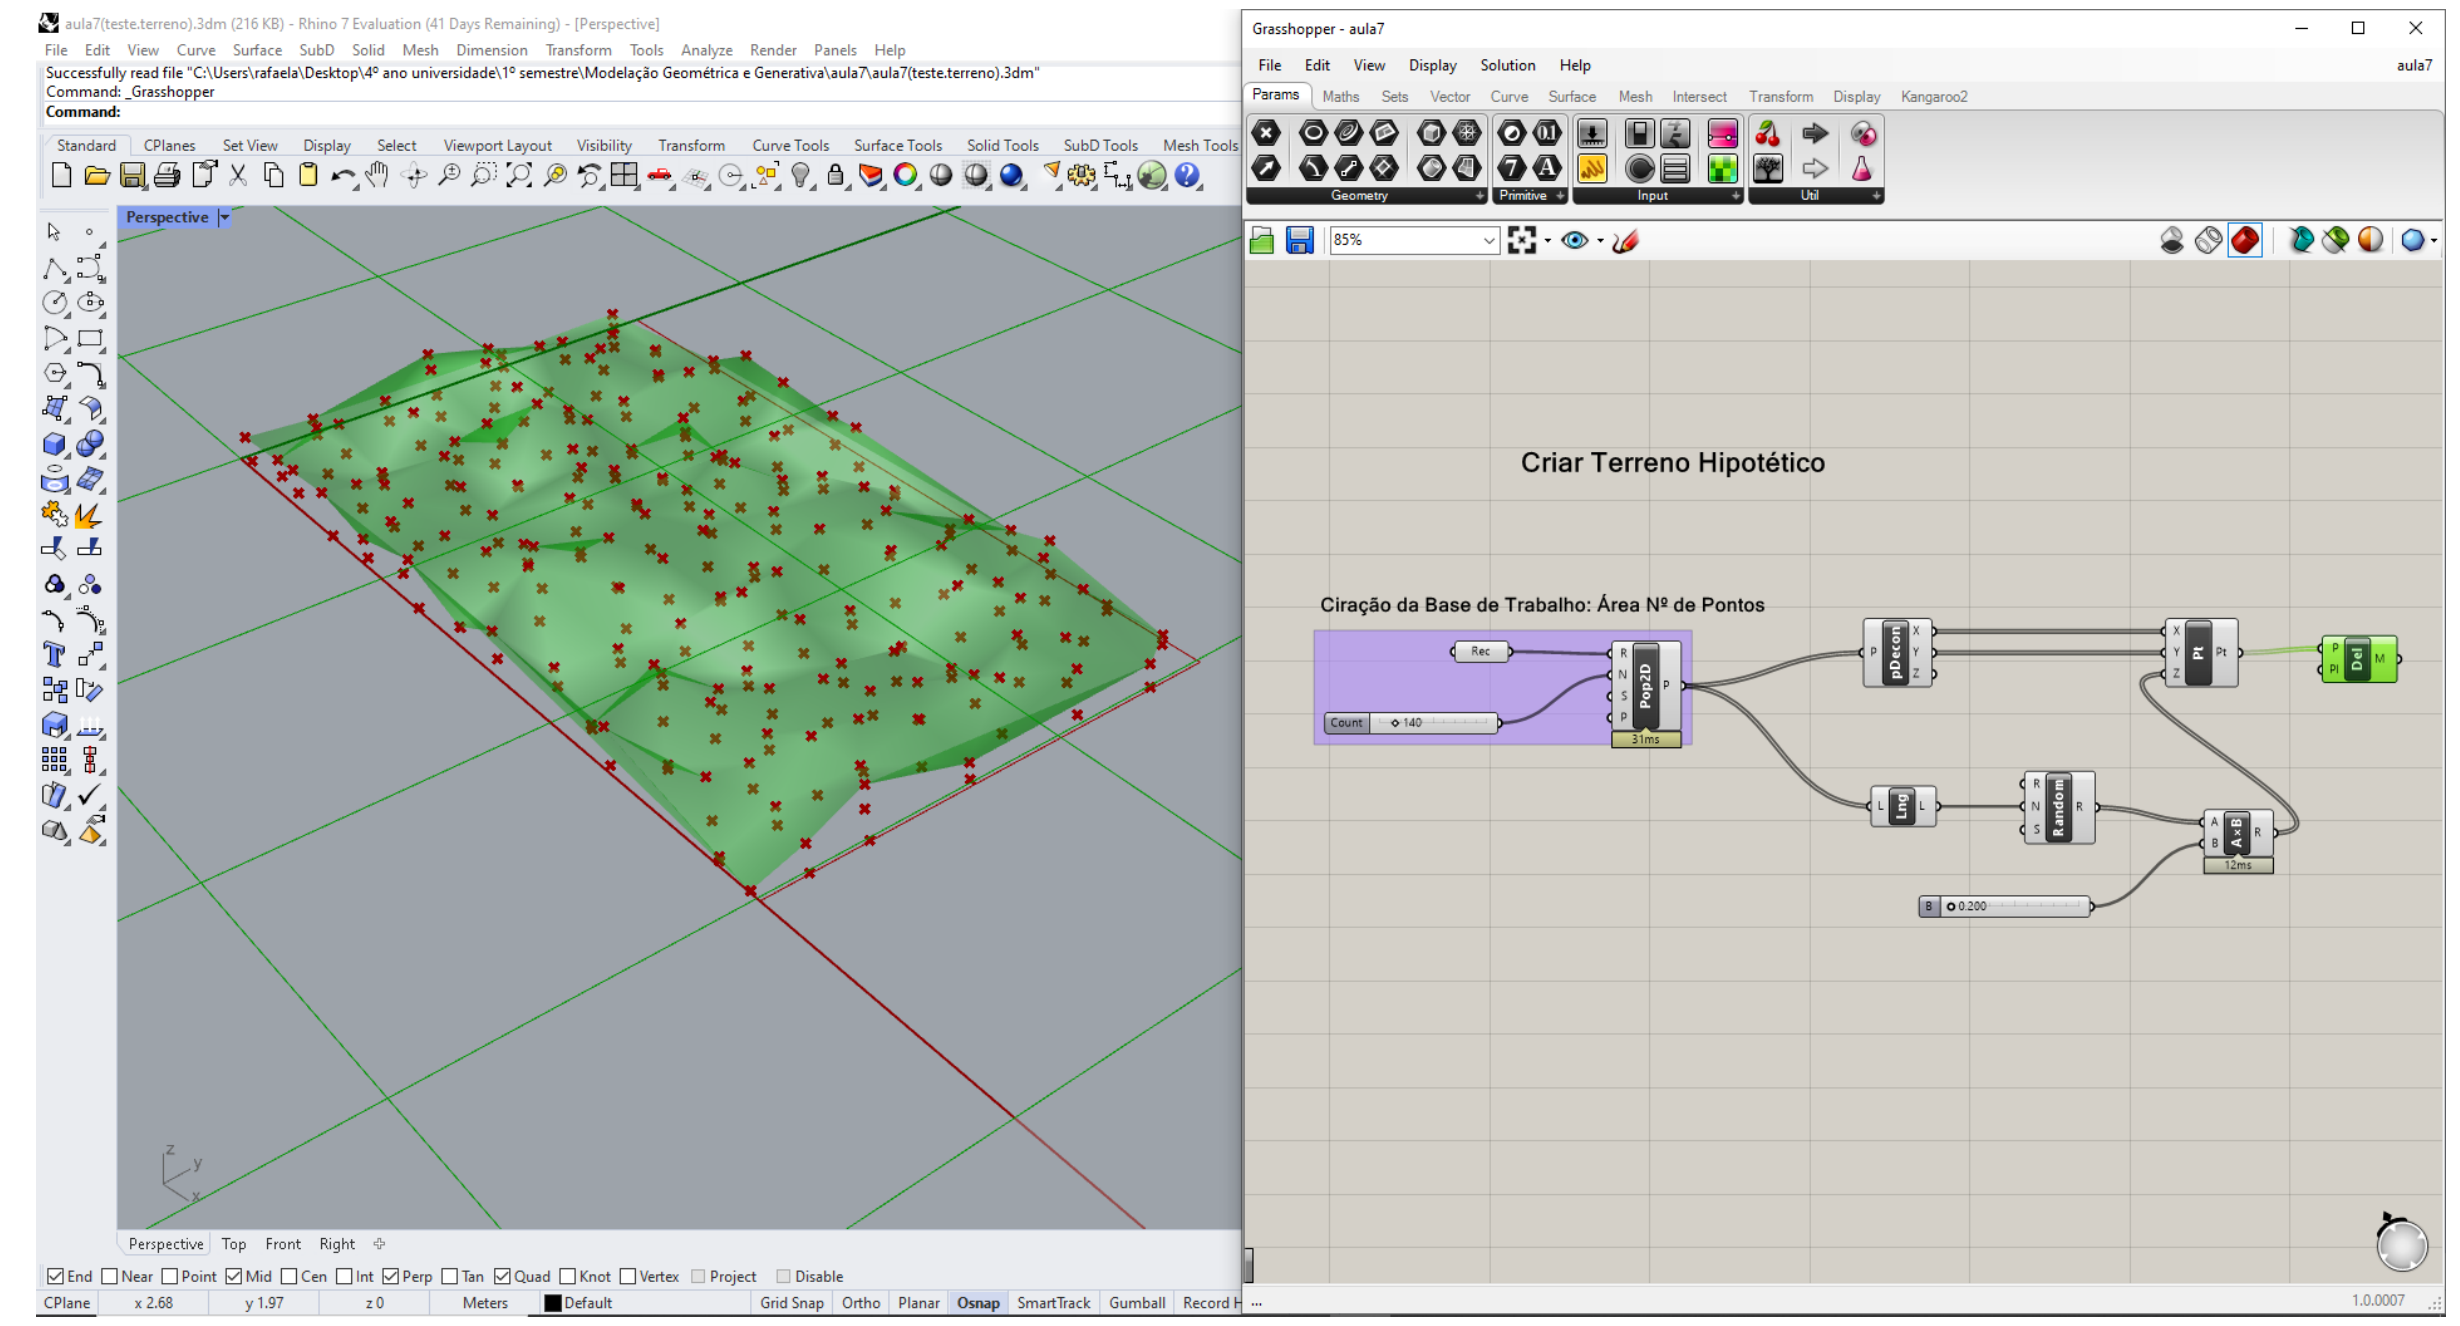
aula7(teste.terreno).3dm (216 KB) - Rhino 7 Evaluation (41 Days Remaining) - [Perspective]
File Edit View Curve Surface SubD Solid Mesh Dimension Transform Tools Analyze Render Panels Help
Successfully read file "C:\Users\rafaela\Desktop\4º ano universidade\1º semestre\Modelação Geométrica e Generativa\aula7\aula7(teste.terreno).3dm"
Command: _Grasshopper
Command:
Standard CPlanes Set View Display Select Viewport Layout Visibility Transform Curve Tools Surface Tools Solid Tools SubD Tools Mesh Tools
Perspective
z y x
Perspective Top Front Right
End Near Point Mid Cen Int Perp Tan Quad Knot Vertex Project Disable
CPlane x 2.68 y 1.97 z 0 Meters Default Grid Snap Ortho Planar Osnap SmartTrack Gumball Record H

Grasshopper - aula7
File Edit View Display Solution Help aula7
Params Maths Sets Vector Curve Surface Mesh Intersect Transform Display Kangaroo2
Geometry Primitive Input Util
85%
Criar Terreno Hipotético
Ciração da Base de Trabalho: Área Nº de Pontos
Rec
Count 140
R N S P Pop2D P
31ms
P pDecon X Y Z
X Y Z Pt Pt
P Pl Del M
L Lng L
R N S Random R
A B A×B R
12ms
B 0.200
1.0.0007